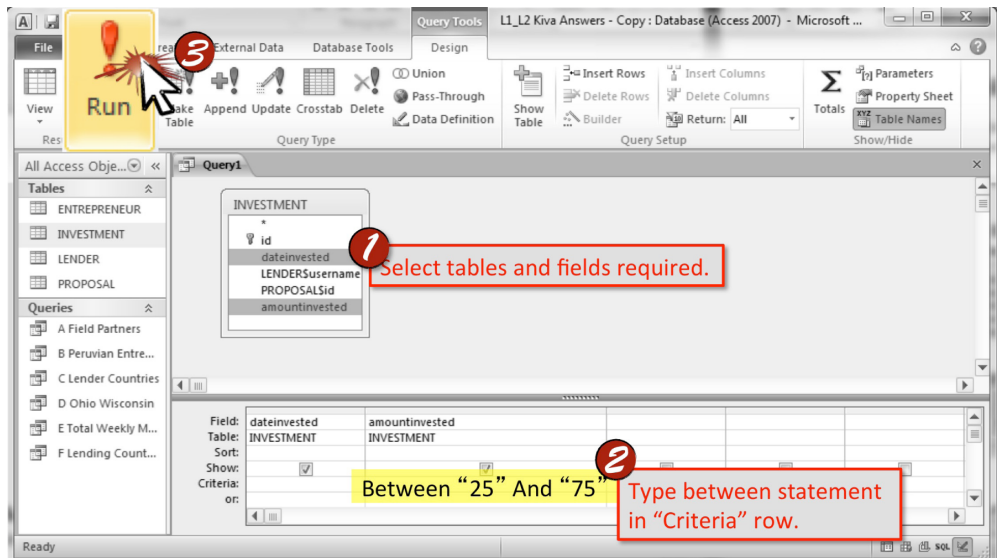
Query Tools

L1_L2 Kiva Answers - Copy : Database (Access 2007) - Microsoft ...

File

External Data

Database Tools

Design

View

Run

3

Make Table

Append

Update

Crosstab

Delete

Union

Pass-Through

Data Definition

Query Type

Show Table

Insert Rows

Delete Rows

Builder

Insert Columns

Delete Columns

Return: All

Query Setup

Totals

Parameters

Property Sheet

Table Names

Show/Hide

All Access Obje...

Tables

ENTREPRENEUR

INVESTMENT

LENDER

PROPOSAL

Queries

A Field Partners

B Peruvian Entre...

C Lender Countries

D Ohio Wisconsin

E Total Weekly M...

F Lending Count...

Query1

INVESTMENT

*

id

dateinvested

LENDER$username

PROPOSAL$id

amountinvested

1

Select tables and fields required.

| Field: | dateinvested | amountinvested |
|---|---|---|
| Table: | INVESTMENT | INVESTMENT |
| Sort: | | |
| Show: | ✓ | ✓ |
| Criteria: | | Between “25” And “75” |
| or: | | |

2

Type between statement in “Criteria” row.

Ready